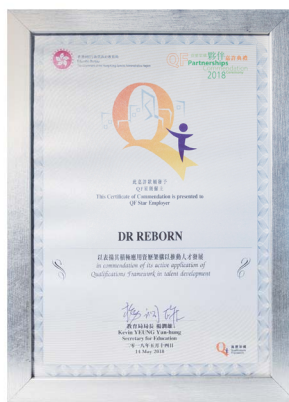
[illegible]
Partnerships
2018

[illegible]
QF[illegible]
This Certificate of Commendation is presented to
QF Star Employer

DR REBORN

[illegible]
in commendation of its active application of Qualifications Framework in talent development

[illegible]
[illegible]
Kevin YEUNG Yun-hung
Secretary for Education
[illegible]
14 May 2018